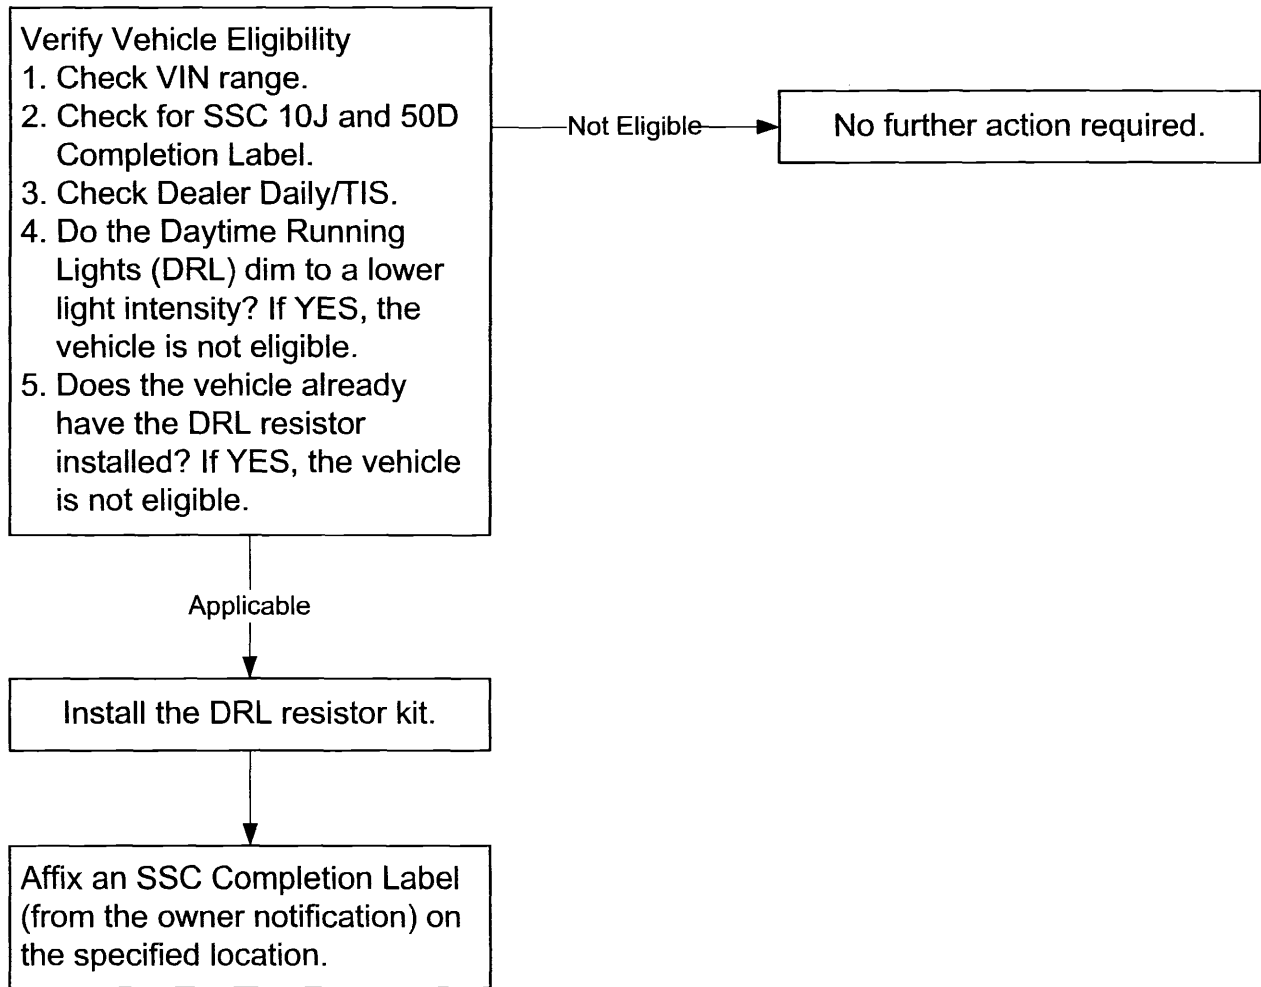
Verify Vehicle Eligibility
1. Check VIN range.
2. Check for SSC 10J and 50D Completion Label.
3. Check Dealer Daily/TIS.
4. Do the Daytime Running Lights (DRL) dim to a lower light intensity? If YES, the vehicle is not eligible.
5. Does the vehicle already have the DRL resistor installed? If YES, the vehicle is not eligible.

Not Eligible

No further action required.

Applicable

Install the DRL resistor kit.

Affix an SSC Completion Label (from the owner notification) on the specified location.